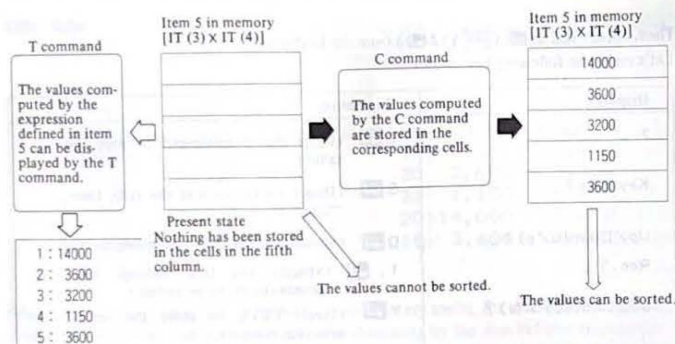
T command

The values computed by the expression defined in item 5 can be displayed by the T command.

1 : 14000
2 : 3600
3 : 3200
4 : 1150
5 : 3600

Item 5 in memory
[IT (3) × IT (4)]

Present state
Nothing has been stored in the cells in the fifth column.

The values cannot be sorted.

C command

The values computed by the C command are stored in the corresponding cells.

Item 5 in memory
[IT (3) × IT (4)]

| 14000 |
|---|
| 3600 |
| 3200 |
| 1150 |
| 3600 |

The values can be sorted.